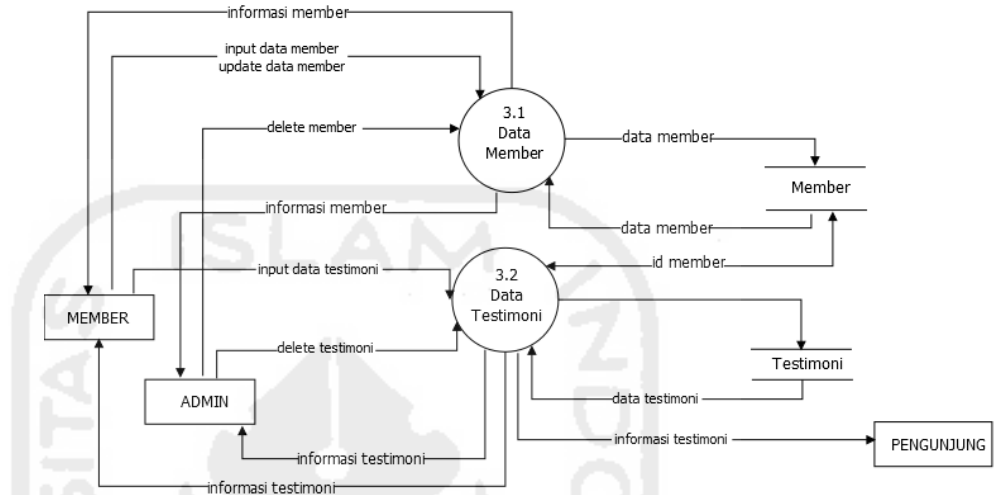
informasi member

input data member
update data member

3.1
Data
Member

delete member

data member

Member

informasi member

data member

id member

input data testimoni

3.2
Data
Testimoni

MEMBER

delete testimoni

Testimoni

ADMIN

data testimoni

informasi testimoni

PENGUNJUNG

informasi testimoni

informasi testimoni